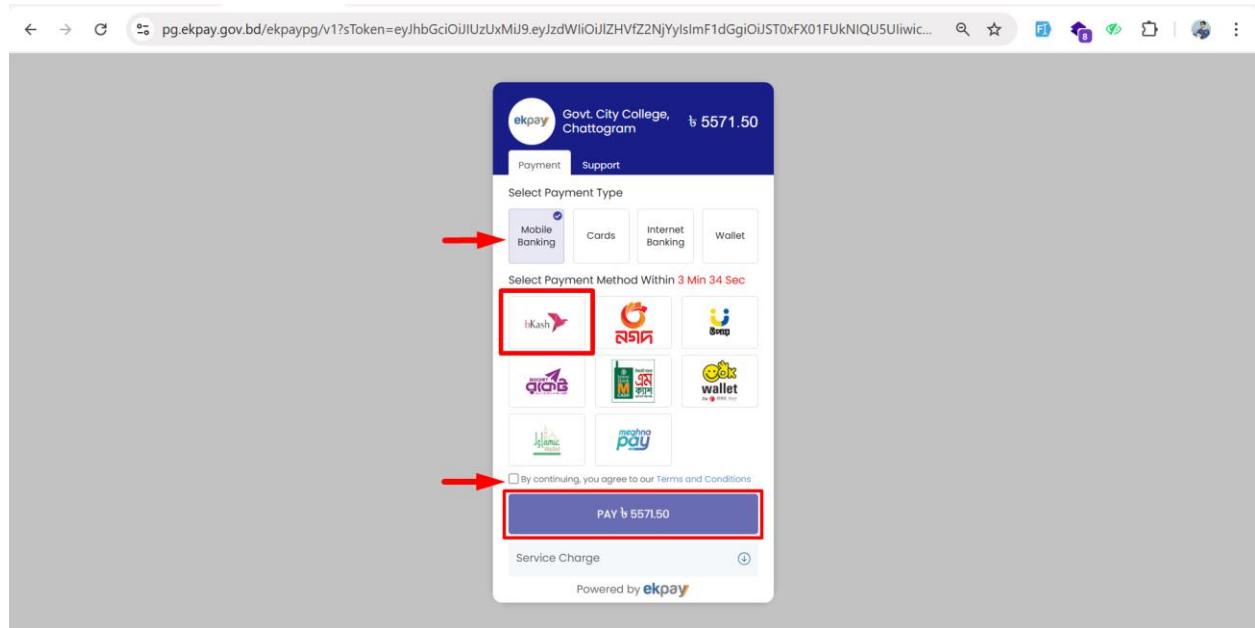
pg.ekpay.gov.bd/ekpaypg/v1?sToken=eyJhbGciOiJIUzUxMiJ9.eyJzdWIiOiJlZHVfZ2NjYylsImF1dGgiOiJST0xFX01FUkNIQU5UIiwic...

ekpay

Govt. City College, Chattogram

৳ 5571.50

Payment

Support

Select Payment Type

Mobile Banking

Cards

Internet Banking

Wallet

Select Payment Method Within 3 Min 34 Sec

bKash

নগদ

উপায়

রকেট

এম ক্যাশ

ok wallet

Islamic Wallet

meghna pay

By continuing, you agree to our Terms and Conditions

PAY ৳ 5571.50

Service Charge

Powered by ekpay